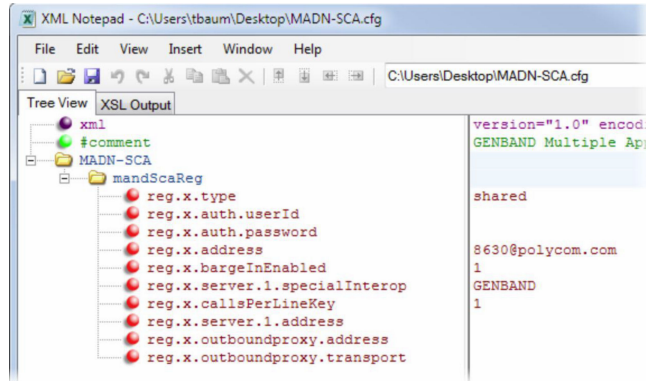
XML Notepad - C:\Users\tbaum\Desktop\MADN-SCA.cfg

File Edit View Insert Window Help

C:\Users\Desktop\MADN-SCA.cfg

Tree View XSL Output

xml
#comment
MADN-SCA
mandScaReg
reg.x.type
reg.x.auth.userId
reg.x.auth.password
reg.x.address
reg.x.bargeInEnabled
reg.x.server.1.specialInterop
reg.x.callsPerLineKey
reg.x.server.1.address
reg.x.outboundproxy.address
reg.x.outboundproxy.transport

version="1.0" encod
GENBAND Multiple App

shared

8630@polycom.com
1
GENBAND
1